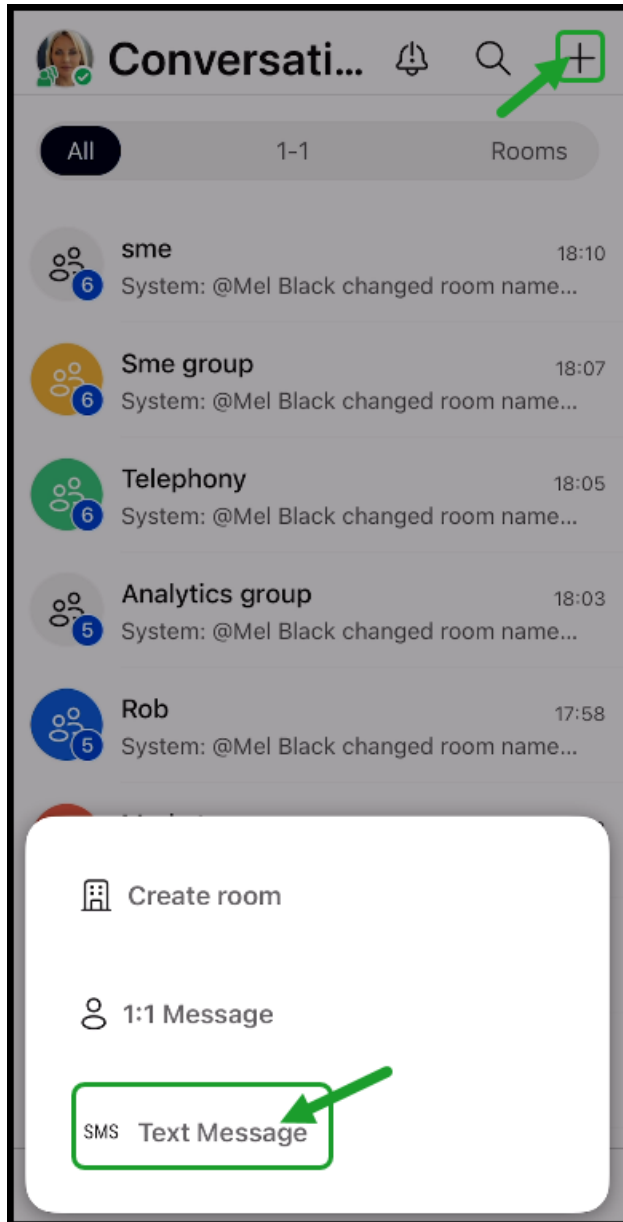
Conversati...

All
1-1
Rooms

6
sme
18:10
System: @Mel Black changed room name...

6
Sme group
18:07
System: @Mel Black changed room name...

6
Telephony
18:05
System: @Mel Black changed room name...

5
Analytics group
18:03
System: @Mel Black changed room name...

5
Rob
17:58
System: @Mel Black changed room name...

Create room

1:1 Message

SMS Text Message